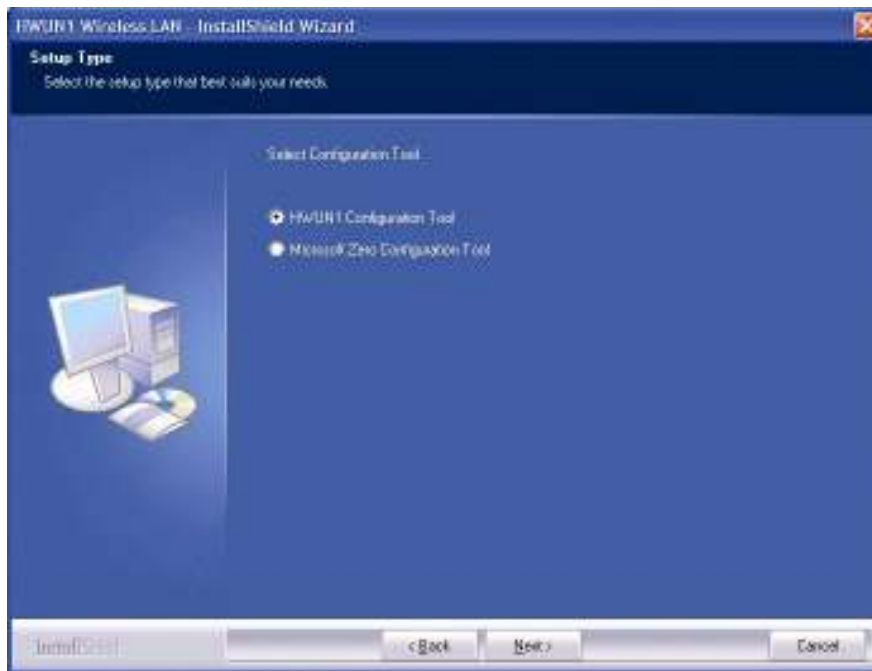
HWUN1 Wireless LAN - InstallShield Wizard

Setup Type
Select the setup type that best suits your needs.

Select Configuration Tool

HWUN1 Configuration Tool
Microsoft Zero Configuration Tool

InstallShield

< Back
Next >
Cancel